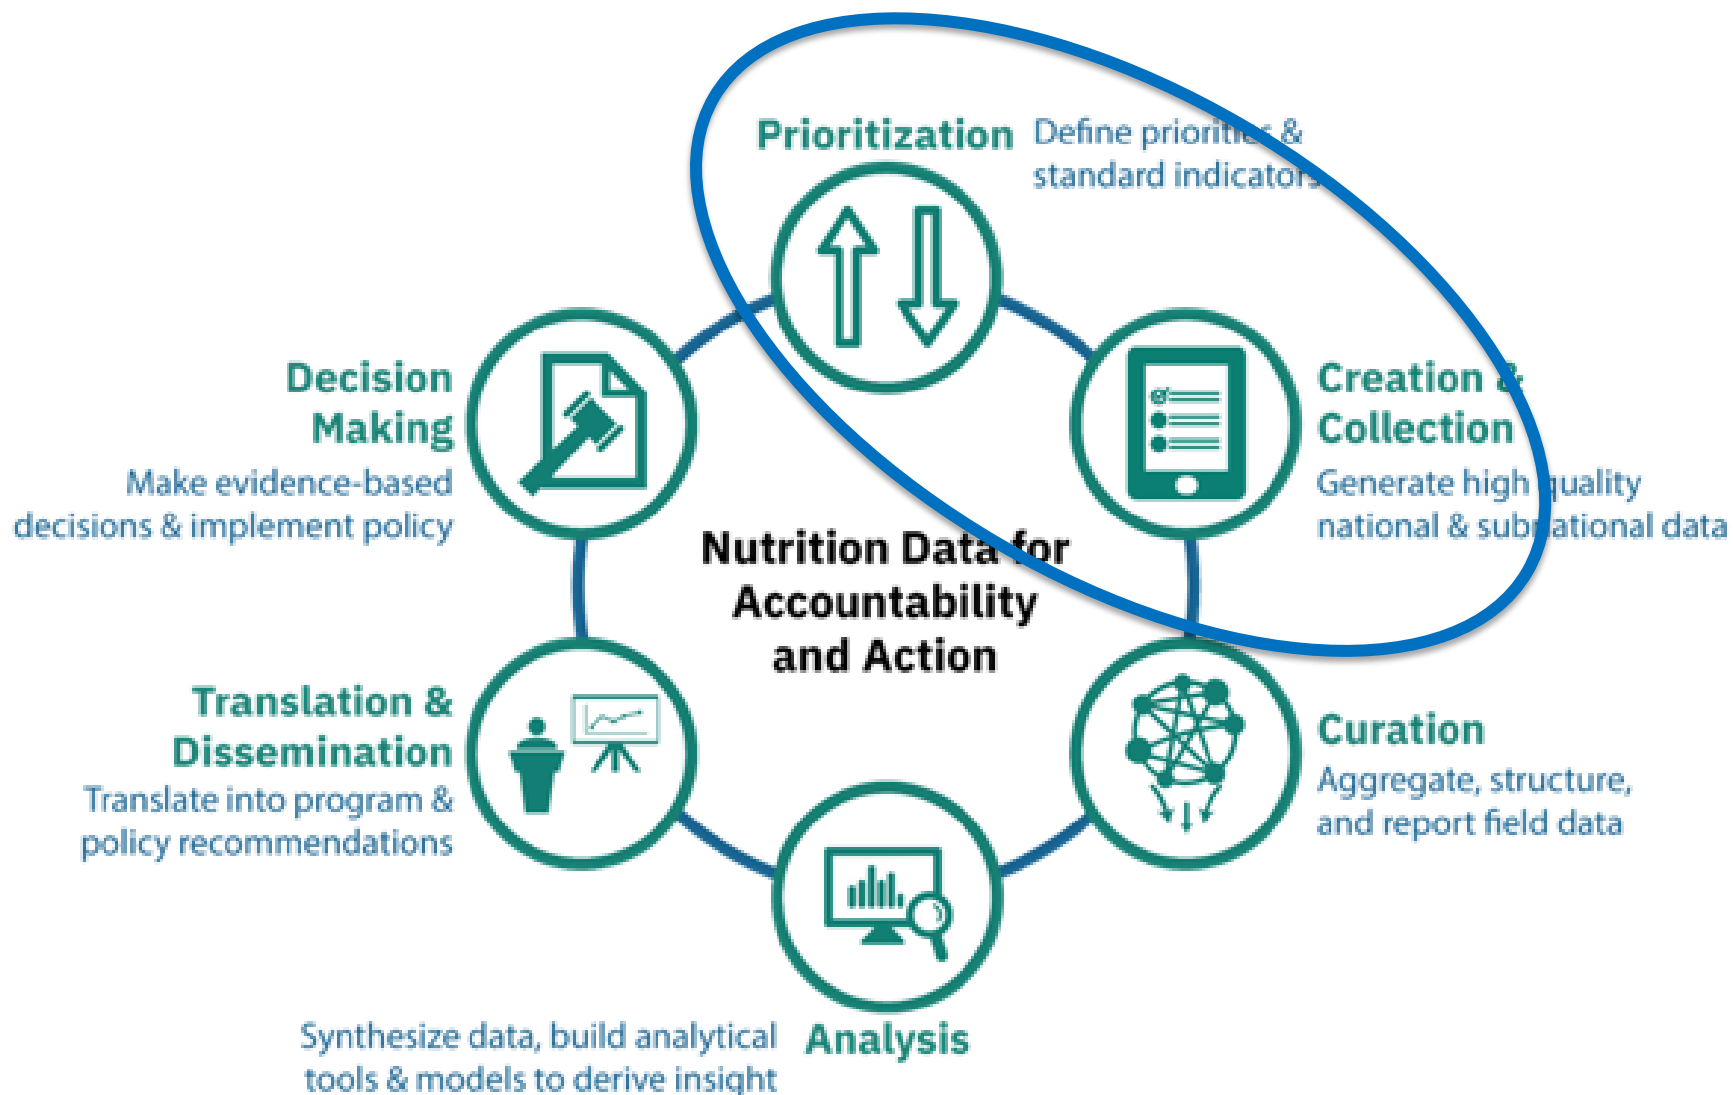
Prioritization Define priorities & standard indicators

Creation & Collection
Generate high quality national & subnational data

Decision Making
Make evidence-based decisions & implement policy

Nutrition Data for Accountability and Action

Translation & Dissemination
Translate into program & policy recommendations

Curation
Aggregate, structure, and report field data

Synthesize data, build analytical tools & models to derive insight

Analysis